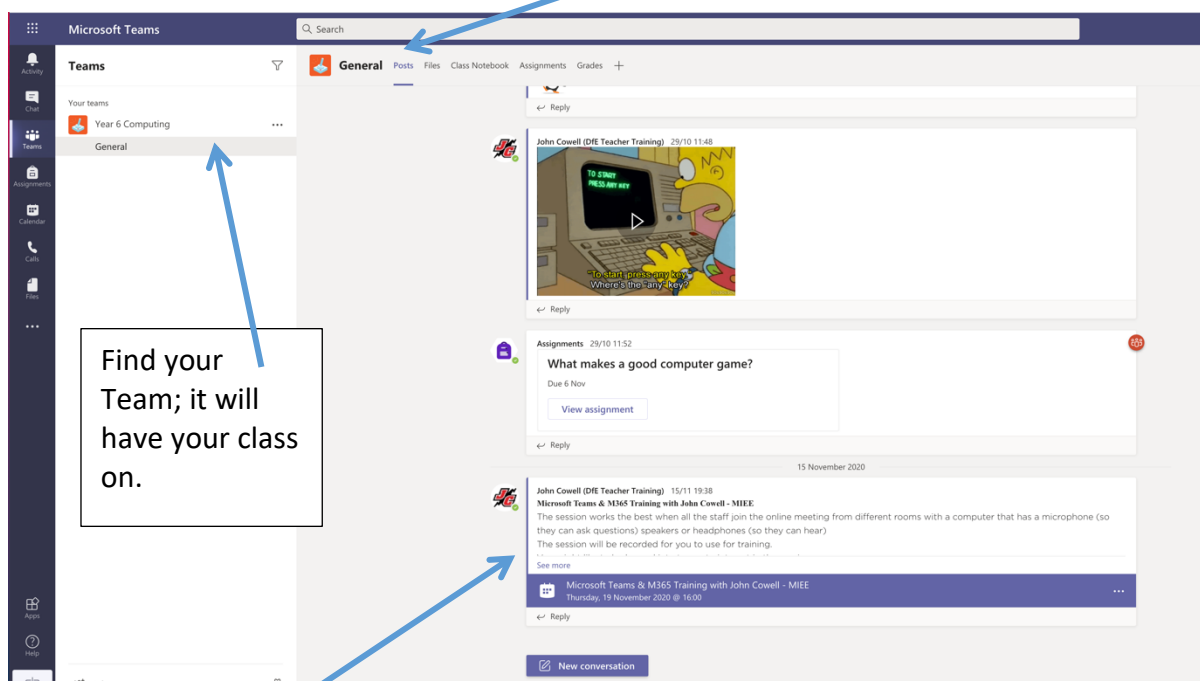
Microsoft Teams

Search

Activity

Chat

Teams

Assignments

Calendar

Calls

Files

...

Apps

Help

Teams

Your teams

Year 6 Computing ...

General

Find your Team; it will have your class on.

General Posts Files Class Notebook Assignments Grades +

Reply

John Cowell (DfE Teacher Training) 29/10 11:48

TO START PRESS ANY KEY

"To start, press any key." Where's the "any" key?

Reply

Assignments 29/10 11:52

What makes a good computer game?

Due 6 Nov

View assignment

Reply

15 November 2020

John Cowell (DfE Teacher Training) 15/11 19:38

Microsoft Teams & M365 Training with John Cowell - MIEE

The session works the best when all the staff join the online meeting from different rooms with a computer that has a microphone (so they can ask questions) speakers or headphones (so they can hear)

The session will be recorded for you to use for training.

See more

Microsoft Teams & M365 Training with John Cowell - MIEE

Thursday, 19 November 2020 @ 16:00

...

Reply

New conversation